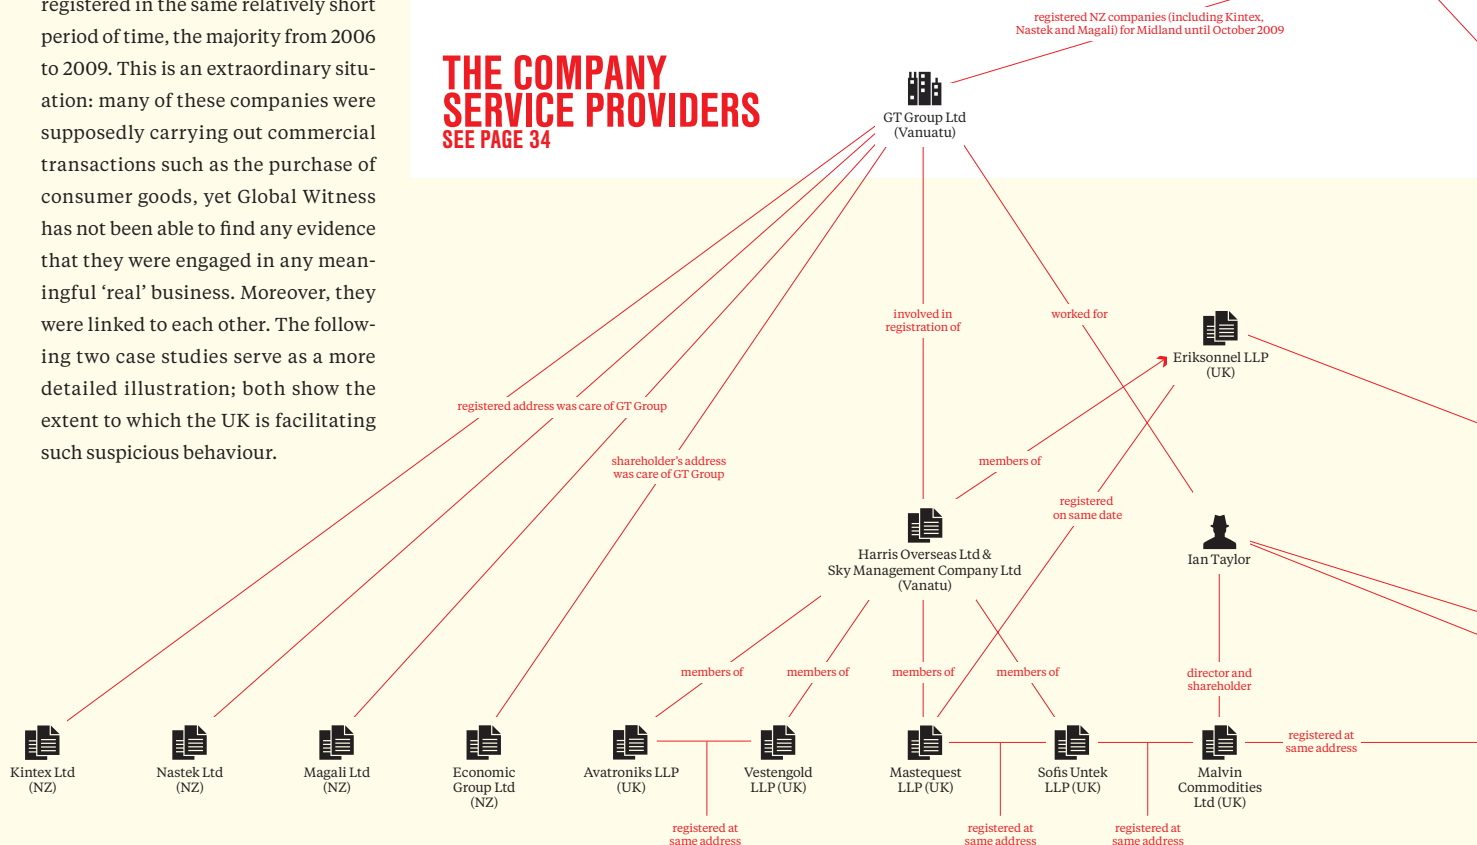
registered in the same relatively short period of time, the majority from 2006 to 2009. This is an extraordinary situation: many of these companies were supposedly carrying out commercial transactions such as the purchase of consumer goods, yet Global Witness has not been able to find any evidence that they were engaged in any meaningful 'real' business. Moreover, they were linked to each other. The following two case studies serve as a more detailed illustration; both show the extent to which the UK is facilitating such suspicious behaviour.

THE COMPANY SERVICE PROVIDERS
SEE PAGE 34

registered NZ companies (including Kintex, Nastek and Magali) for Midland until October 2009

GT Group Ltd (Vanuatu)

involved in registration of

worked for

Eriksonnel LLP (UK)

registered address was care of GT Group

shareholder's address was care of GT Group

members of

registered on same date

Harris Overseas Ltd & Sky Management Company Ltd (Vanatu)

Ian Taylor

members of

members of

members of

members of

director and shareholder

registered at same address

Kintex Ltd (NZ)

Nastek Ltd (NZ)

Magali Ltd (NZ)

Economic Group Ltd (NZ)

Avatroniks LLP (UK)

Vestengold LLP (UK)

Mastequest LLP (UK)

Sofis Untek LLP (UK)

Malvin Commodities Ltd (UK)

registered at same address

registered at same address

registered at same address